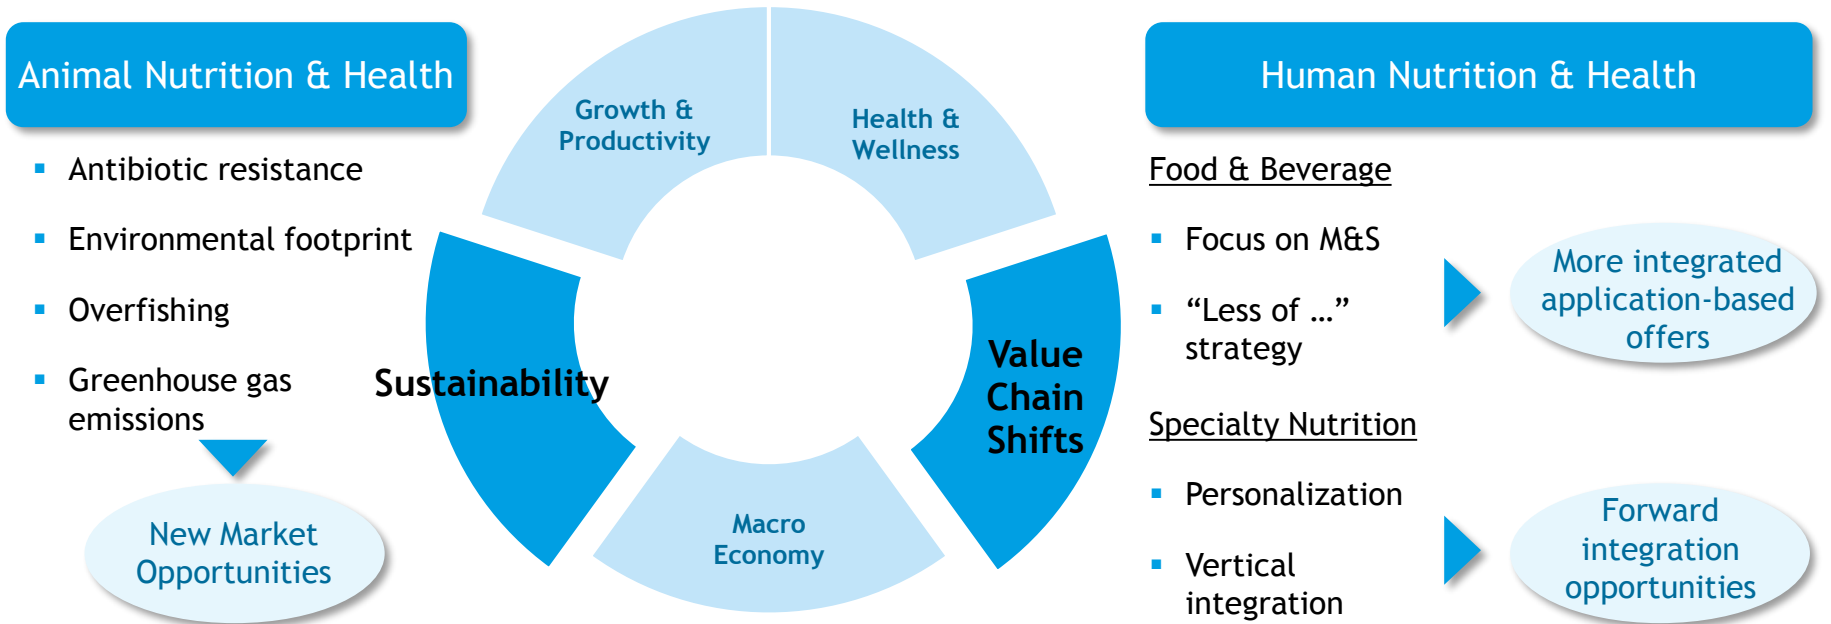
Animal Nutrition & Health

- Antibiotic resistance
- Environmental footprint
- Overfishing
- Greenhouse gas emissions

New Market Opportunities

Growth & Productivity

Health & Wellness

Sustainability

Value Chain Shifts

Macro Economy

Human Nutrition & Health

Food & Beverage

- Focus on M&S
- "Less of …" strategy

More integrated application-based offers

Specialty Nutrition

- Personalization
- Vertical integration

Forward integration opportunities